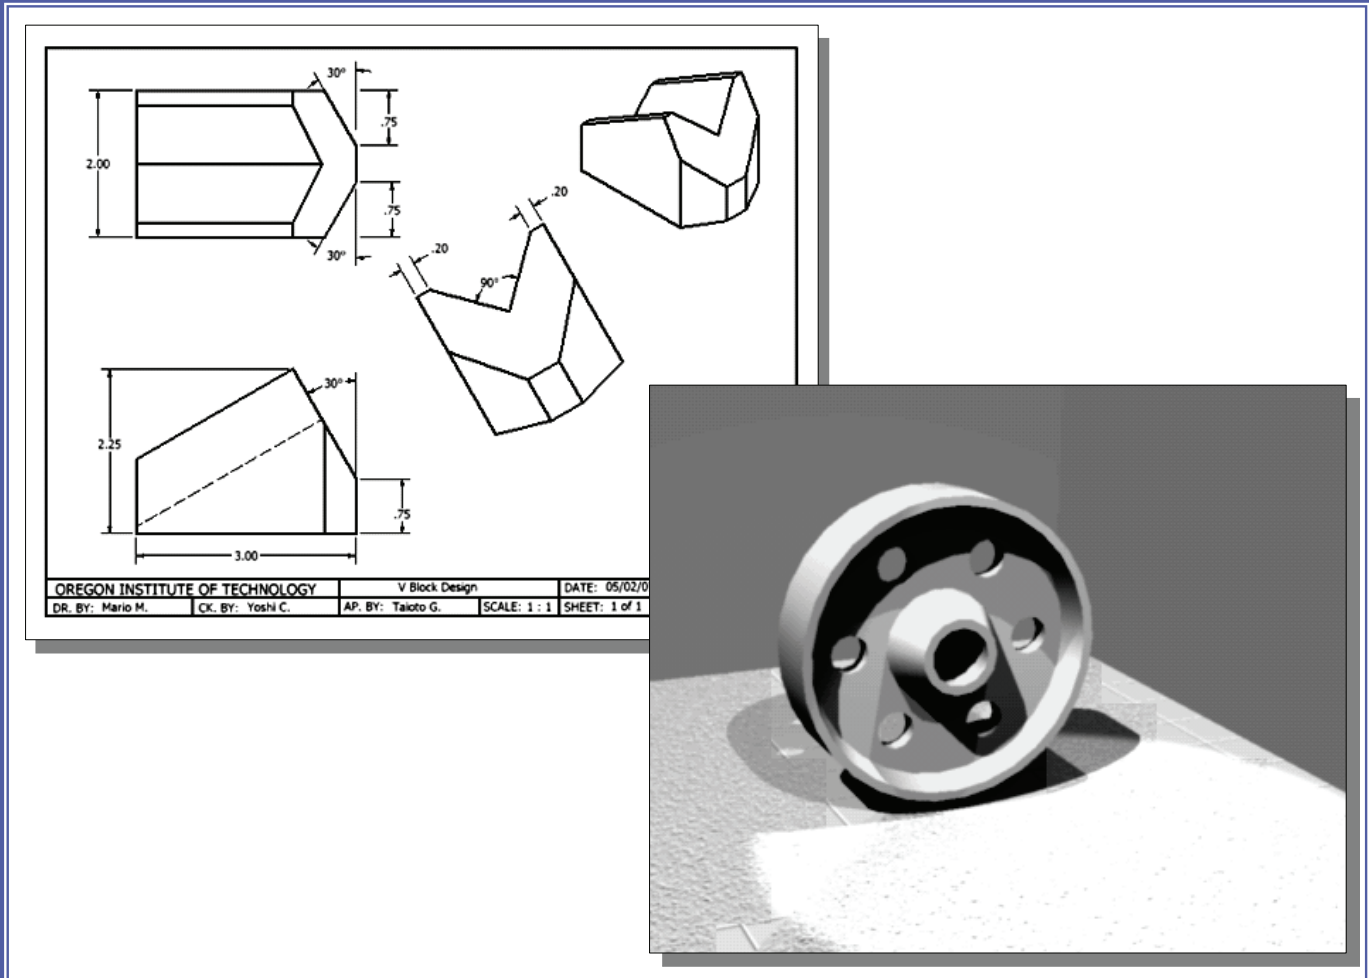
30°

.75

2.00

.75

30°

.20

.20

90°

30°

2.25

.75

3.00

| OREGON INSTITUTE OF TECHNOLOGY | | V Block Design | | DATE: 05/02/0 |
|---|---|---|---|---|
| DR. BY: Mario M. | CK. BY: Yoshi C. | AP. BY: Taioto G. | SCALE: 1 : 1 | SHEET: 1 of 1 |